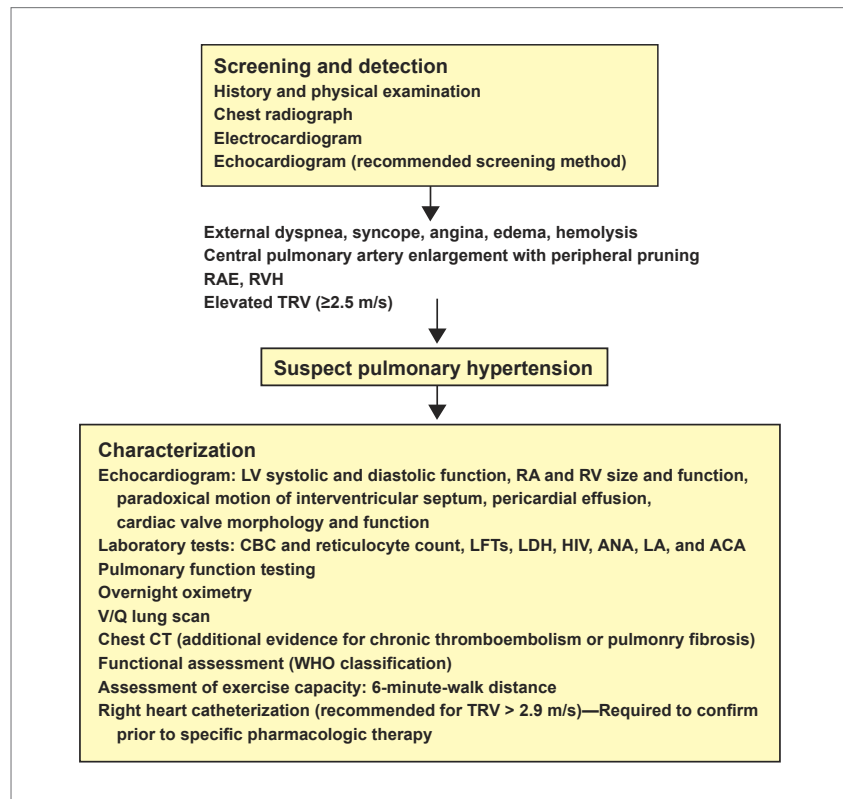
Screening and detection
History and physical examination
Chest radiograph
Electrocardiogram
Echocardiogram (recommended screening method)

External dyspnea, syncope, angina, edema, hemolysis
Central pulmonary artery enlargement with peripheral pruning
RAE, RVH
Elevated TRV (≥2.5 m/s)

Suspect pulmonary hypertension

Characterization
Echocardiogram: LV systolic and diastolic function, RA and RV size and function, paradoxical motion of interventricular septum, pericardial effusion, cardiac valve morphology and function
Laboratory tests: CBC and reticulocyte count, LFTs, LDH, HIV, ANA, LA, and ACA
Pulmonary function testing
Overnight oximetry
V/Q lung scan
Chest CT (additional evidence for chronic thromboembolism or pulmonry fibrosis)
Functional assessment (WHO classification)
Assessment of exercise capacity: 6-minute-walk distance
Right heart catheterization (recommended for TRV > 2.9 m/s)—Required to confirm prior to specific pharmacologic therapy